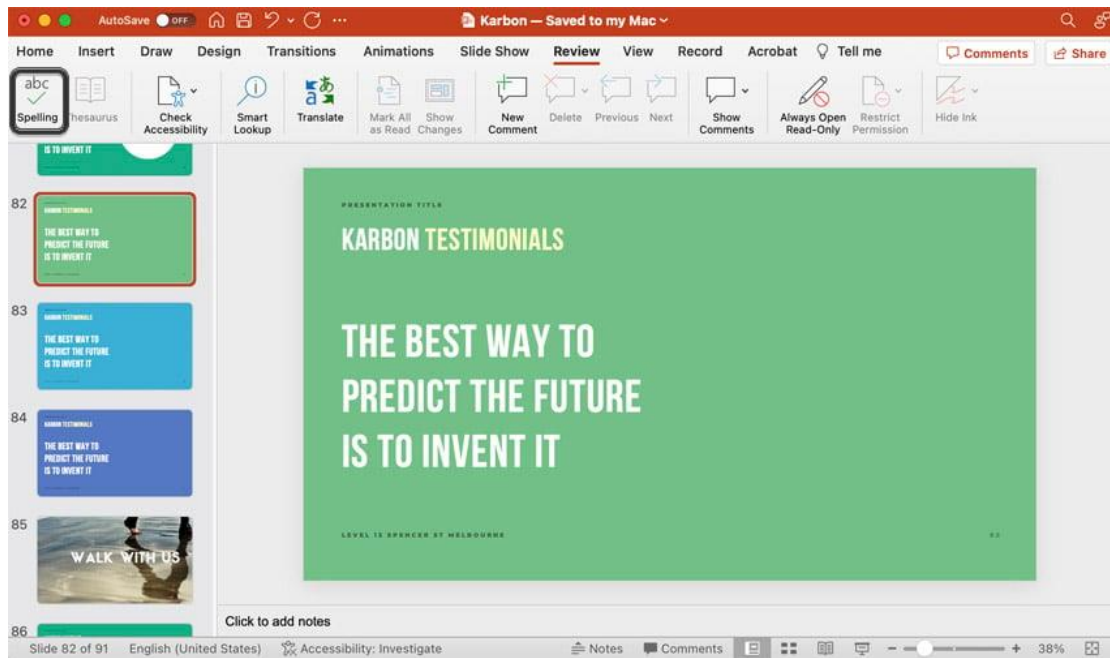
AutoSave OFF

Karbon — Saved to my Mac

Home Insert Draw Design Transitions Animations Slide Show Review View Record Acrobat Tell me

Comments Share

abc Spelling Thesaurus Check Accessibility Smart Lookup Translate Mark All as Read Show Changes New Comment Delete Previous Next Show Comments Always Open Read-Only Restrict Permission Hide Ink

IS TO INVENT IT

82 KARBON TESTIMONIALS THE BEST WAY TO PREDICT THE FUTURE IS TO INVENT IT

83 KARBON TESTIMONIALS THE BEST WAY TO PREDICT THE FUTURE IS TO INVENT IT

84 KARBON TESTIMONIALS THE BEST WAY TO PREDICT THE FUTURE IS TO INVENT IT

85 WALK WITH US

86

PRESENTATION TITLE

KARBON TESTIMONIALS

THE BEST WAY TO PREDICT THE FUTURE IS TO INVENT IT

LEVEL 12 SPENCER ST MELBOURNE

82

Click to add notes

Slide 82 of 91 English (United States) Accessibility: Investigate Notes Comments 38%